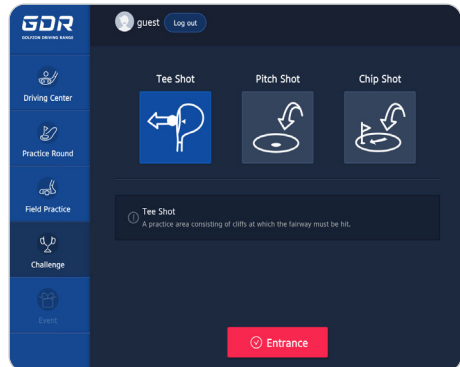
GDR
GOLFZON DRIVING RANGE

guest Log out

Driving Center

Practice Round

Field Practice

Challenge

Event

Tee Shot

Pitch Shot

Chip Shot

Tee Shot
A practice area consisting of cliffs at which the fairway must be hit.

Entrance